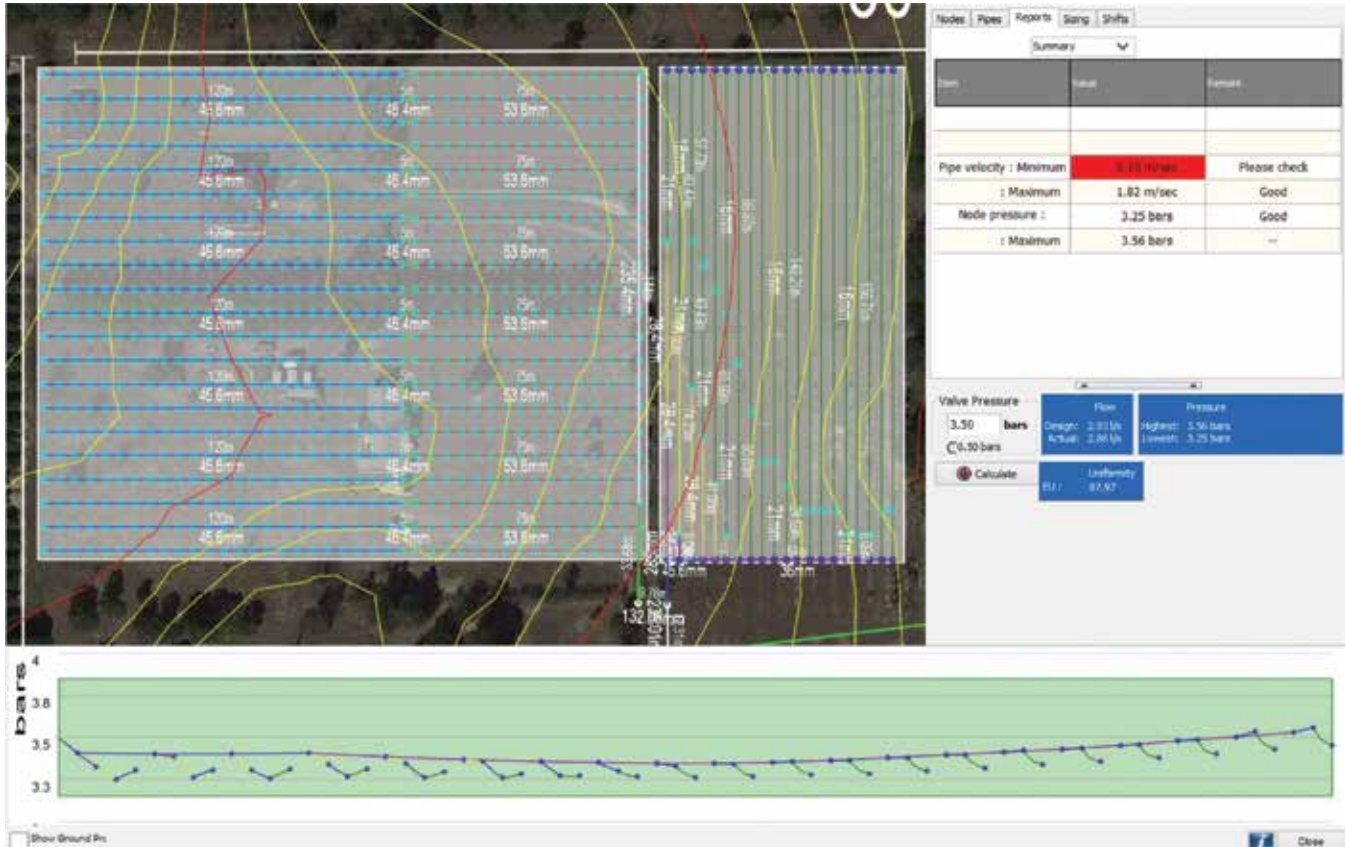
Nodes Pipes Reports Sizing Shifts

Summary

| Item | Value | Remark |
|---|---|---|
| | | |
| | | |
| Pipe velocity : Minimum | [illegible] | Please check |
| : Maximum | 1.82 m/sec | Good |
| Node pressure : | 3.25 bars | Good |
| : Maximum | 3.56 bars | -- |

Valve Pressure
3.50 bars
0.50 bars

Flow
Design: 2.93 l/s
Actual: 2.86 l/s

Pressure
Highest: 3.56 bars
Lowest: 3.25 bars

Calculate

Uniformity
EU: 97.97

120m 45.6mm 5m 45.4mm 75m 53.6mm
120m 45.6mm 5m 45.4mm 75m 53.6mm
120m 45.6mm 5m 45.4mm 75m 53.6mm
120m 45.6mm 5m 45.4mm 75m 53.6mm
120m 45.6mm 5m 45.4mm 75m 53.6mm
120m 45.6mm 5m 45.4mm 75m 53.6mm
120m 45.6mm 5m 45.4mm 75m 53.6mm

235.4mm
28.4mm
21mm
16mm
36mm
45.6mm
132.6m

bars
4
3.8
3.5
3.3

Show Ground Pr.

Close